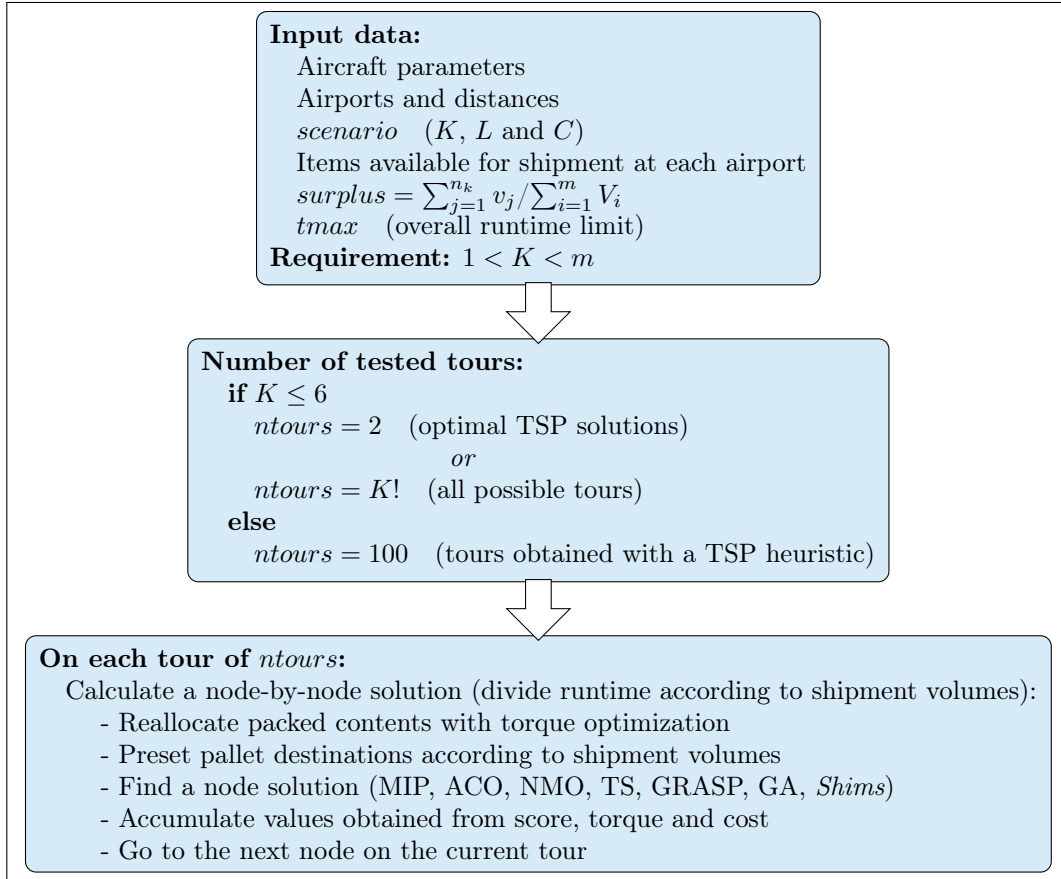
**Input data:**
Aircraft parameters
Airports and distances
$scenario$ ($K$, $L$ and $C$)
Items available for shipment at each airport
$surplus = \sum_{j=1}^{n_k} v_j / \sum_{i=1}^{m} V_i$
$tmax$ (overall runtime limit)
**Requirement:** $1 < K < m$

**Number of tested tours:**
**if** $K \leq 6$
$ntours = 2$ (optimal TSP solutions)
$or$
$ntours = K!$ (all possible tours)
**else**
$ntours = 100$ (tours obtained with a TSP heuristic)

**On each tour of** $ntours$**:**
Calculate a node-by-node solution (divide runtime according to shipment volumes):
- Reallocate packed contents with torque optimization
- Preset pallet destinations according to shipment volumes
- Find a node solution (MIP, ACO, NMO, TS, GRASP, GA, *Shims*)
- Accumulate values obtained from score, torque and cost
- Go to the next node on the current tour